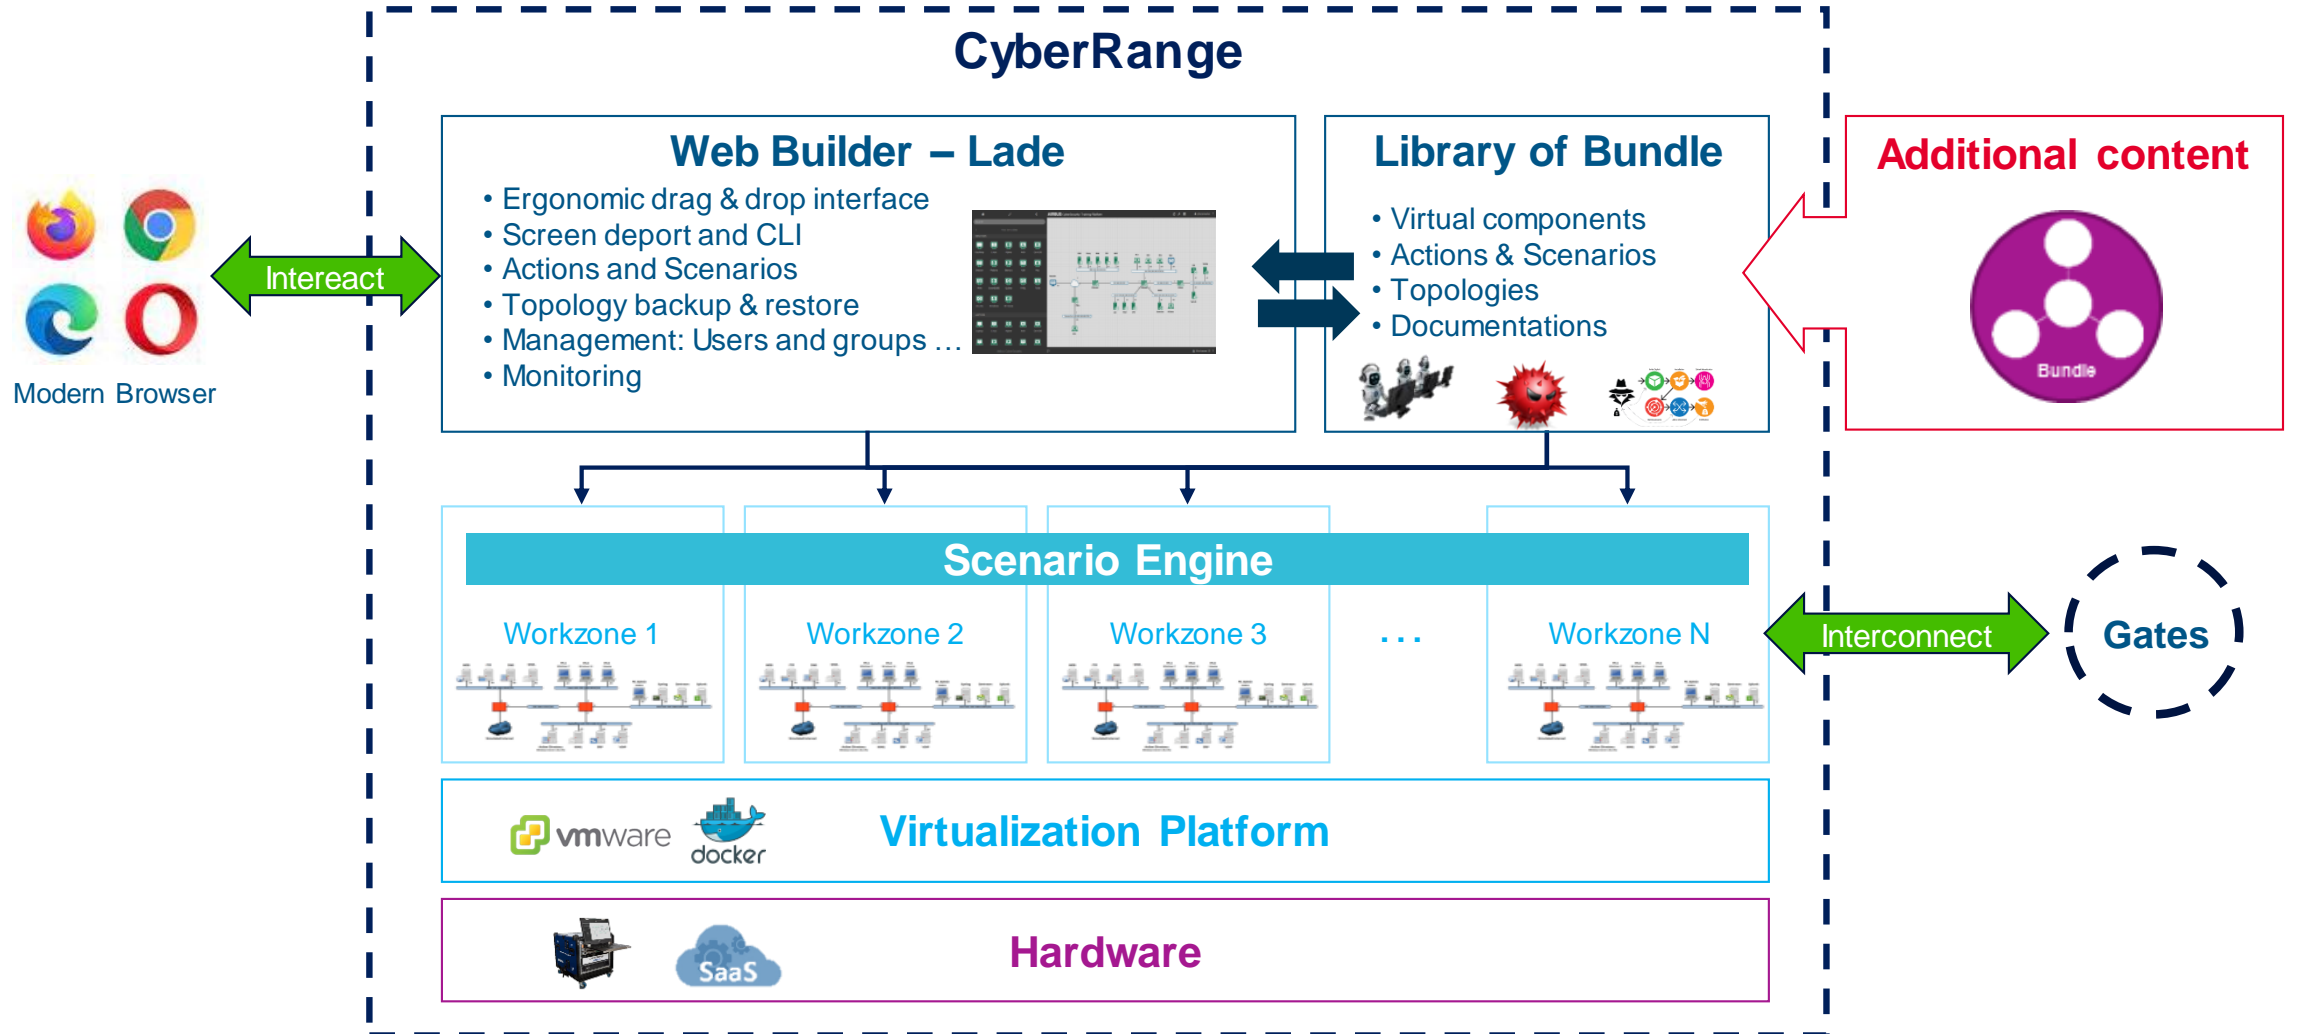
CyberRange

Modern Browser

Intereact

Web Builder – Lade

• Ergonomic drag & drop interface
• Screen deport and CLI
• Actions and Scenarios
• Topology backup & restore
• Management: Users and groups …
• Monitoring

Library of Bundle

• Virtual components
• Actions & Scenarios
• Topologies
• Documentations

Additional content

Bundle

Scenario Engine

Workzone 1

Workzone 2

Workzone 3

. . .

Workzone N

Interconnect

Gates

vmware

docker

Virtualization Platform

SaaS

Hardware